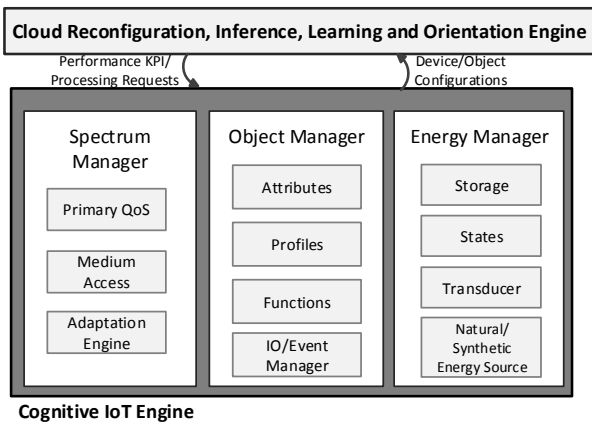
Cloud Reconfiguration, Inference, Learning and Orientation Engine

Performance KPI/ Processing Requests

Device/Object Configurations

Spectrum Manager

Primary QoS

Medium Access

Adaptation Engine

Object Manager

Attributes

Profiles

Functions

IO/Event Manager

Energy Manager

Storage

States

Transducer

Natural/ Synthetic Energy Source

Cognitive IoT Engine